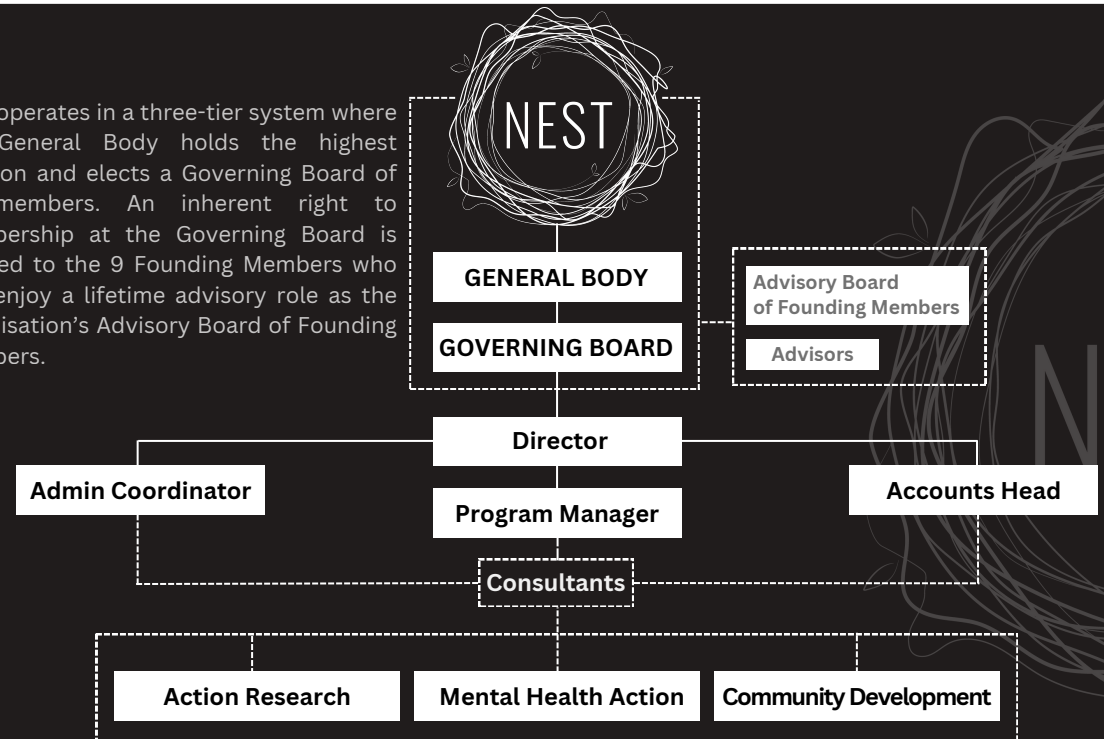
operates in a three-tier system where General Body holds the highest on and elects a Governing Board of members. An inherent right to bership at the Governing Board is ed to the 9 Founding Members who enjoy a lifetime advisory role as the isation's Advisory Board of Founding bers.

NEST

GENERAL BODY

GOVERNING BOARD

Advisory Board of Founding Members

Advisors

Director

Admin Coordinator

Accounts Head

Program Manager

Consultants

Action Research

Mental Health Action

Community Development

N